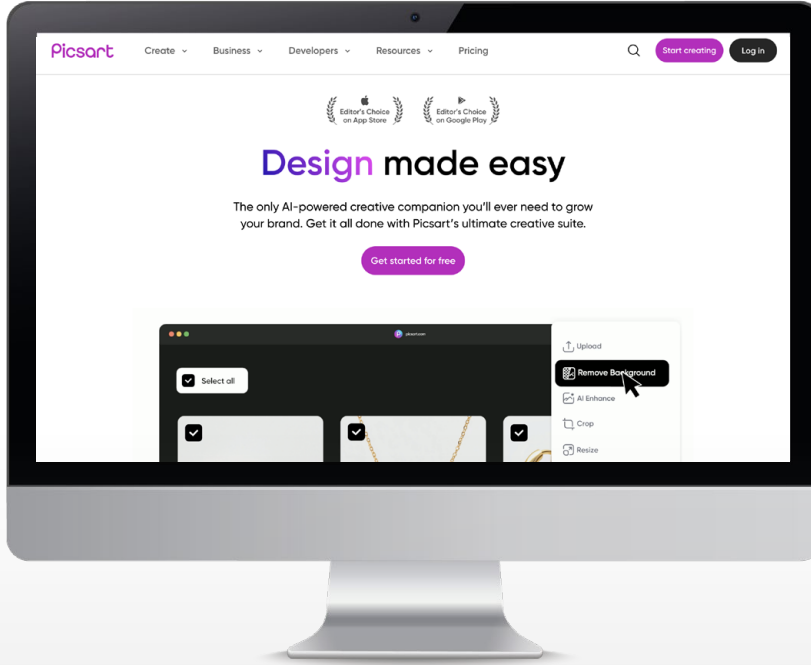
Picsart Create Business Developers Resources Pricing Start creating Log in

Editor's Choice on App Store

Editor's Choice on Google Play

Design made easy

The only AI-powered creative companion you'll ever need to grow your brand. Get it all done with Picsart's ultimate creative suite.

Get started for free

picsart.com

Select all

Upload

Remove Background

AI Enhance

Crop

Resize